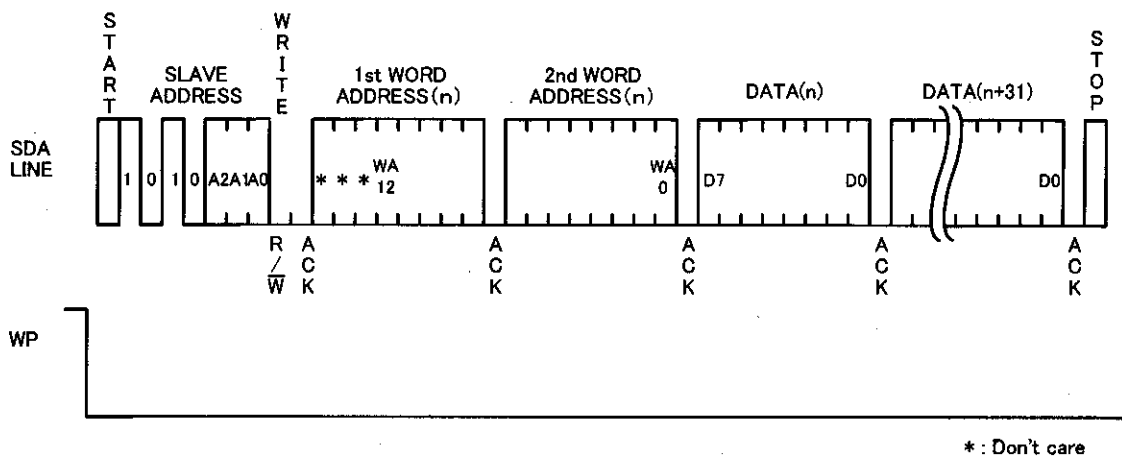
START

SLAVE ADDRESS

WRITE

1st WORD ADDRESS(n)

2nd WORD ADDRESS(n)

DATA(n)

DATA(n+31)

STOP

SDA LINE

1 0 1 0 A2 A1 A0

* * * WA 12

WA 0

D7 D0

D0

R/$\overline{W}$

ACK

ACK

ACK

ACK

ACK

WP

* : Don't care